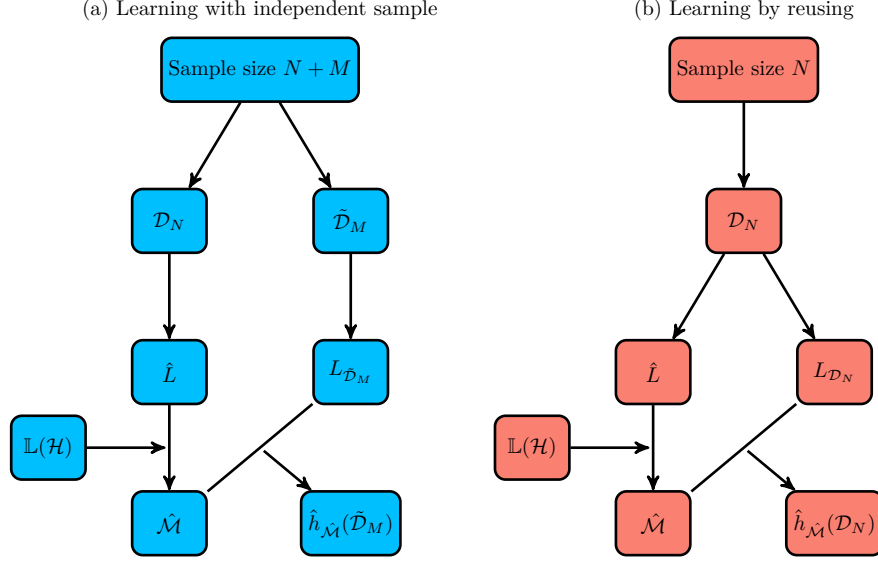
(a) Learning with independent sample

Sample size $N+M$

$\mathcal{D}_N$

$\tilde{\mathcal{D}}_M$

$\hat{L}$

$L_{\tilde{\mathcal{D}}_M}$

$\mathbb{L}(\mathcal{H})$

$\hat{\mathcal{M}}$

$\hat{h}_{\hat{\mathcal{M}}}(\tilde{\mathcal{D}}_M)$

(b) Learning by reusing

Sample size $N$

$\mathcal{D}_N$

$\hat{L}$

$L_{\mathcal{D}_N}$

$\mathbb{L}(\mathcal{H})$

$\hat{\mathcal{M}}$

$\hat{h}_{\hat{\mathcal{M}}}(\mathcal{D}_N)$